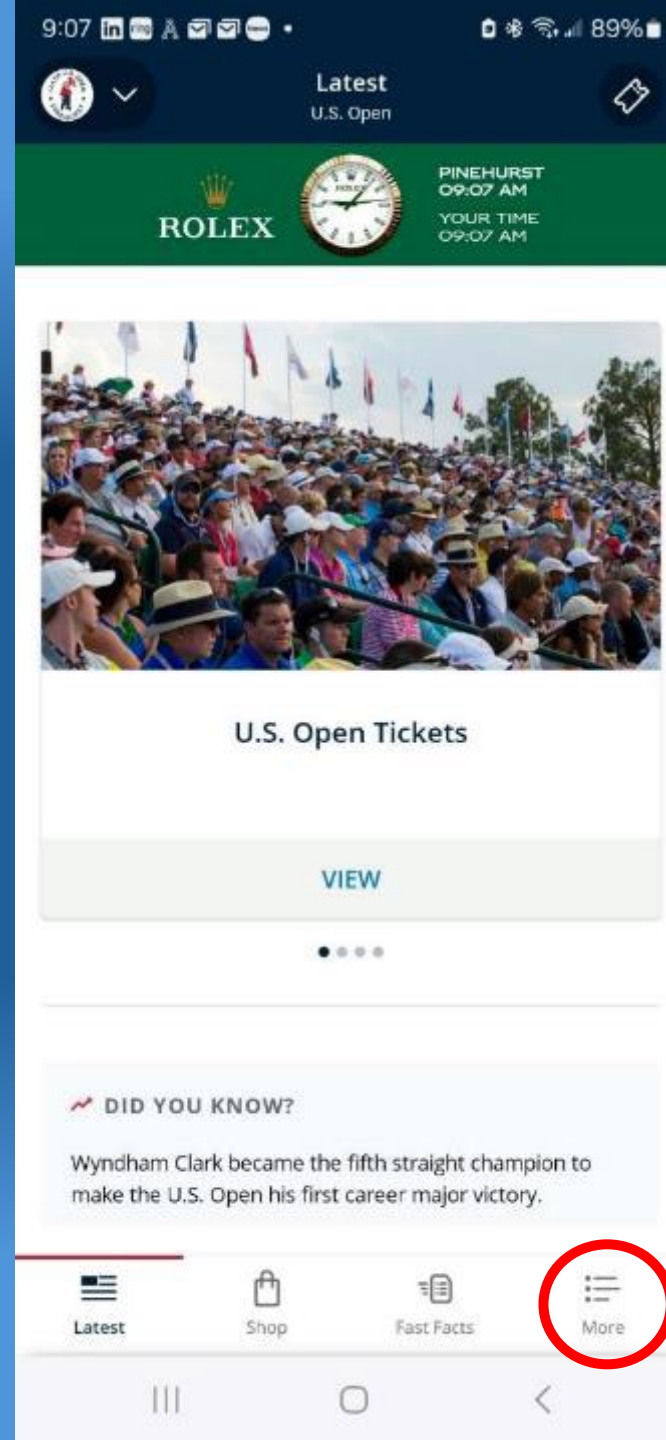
9:07 89%

Latest
U.S. Open

ROLEX

PINEHURST
09:07 AM
YOUR TIME
09:07 AM

U.S. Open Tickets

VIEW

DID YOU KNOW?

Wyndham Clark became the fifth straight champion to make the U.S. Open his first career major victory.

Latest Shop Fast Facts More